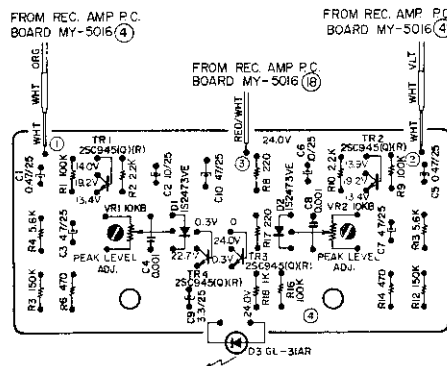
FROM REC. AMP P.C. BOARD MY-5016 (4)

FROM REC. AMP P.C. BOARD MY-5016 (4)

FROM REC. AMP P.C. BOARD MY-5016 (18)

ORG.
WHT
WHT
RED/WHT
VLT
WHT
WHT

(1)
(3)
(2)
(4)

24.0V

C1 0.47/25
R1 100K
TR1 2SC945(Q)(R)
14.0V
13.2V
13.4V
R2 2.2K
C2 10/25
C10 47/25
R8 220
D1 1S2473VE
C6 0.1/25
D2 1S2473VE
C8 0.001
R10 2.2K
TR2 2SC945(Q)(R)
13.9V
13.2V
13.4V
R9 100K
C5 0.47/25

VR1 10KB
PEAK LEVEL ADJ.
R4 5.6K
C3 4.7/25
C4 0.001
0.3V
0
22.7V
24.0V
0.3V
R11 220
VR2 10KB
PEAK LEVEL ADJ.
C7 4.7/25
R13 5.6K

TR4 2SC945(Q)(R)
TR3 2SC945(Q)(R)
R3 150K
R6 470
C9 3.3/25
R15 1K
R16 100K
R14 470
R12 150K

24.0V
D3 GL-31AR